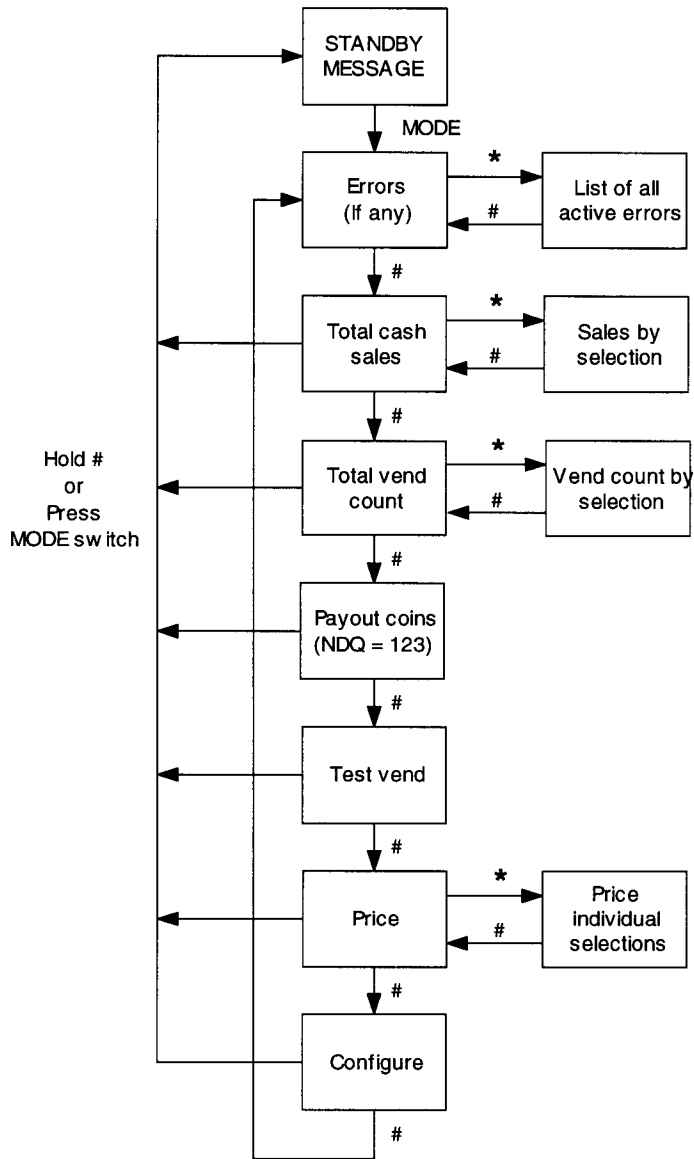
STANDBY MESSAGE

MODE

Errors (If any)

*

List of all active errors

#

#

Total cash sales

*

Sales by selection

#

#

Hold # or Press MODE switch

Total vend count

*

Vend count by selection

#

#

Payout coins (NDQ = 123)

#

Test vend

#

Price

*

Price individual selections

#

#

Configure

#